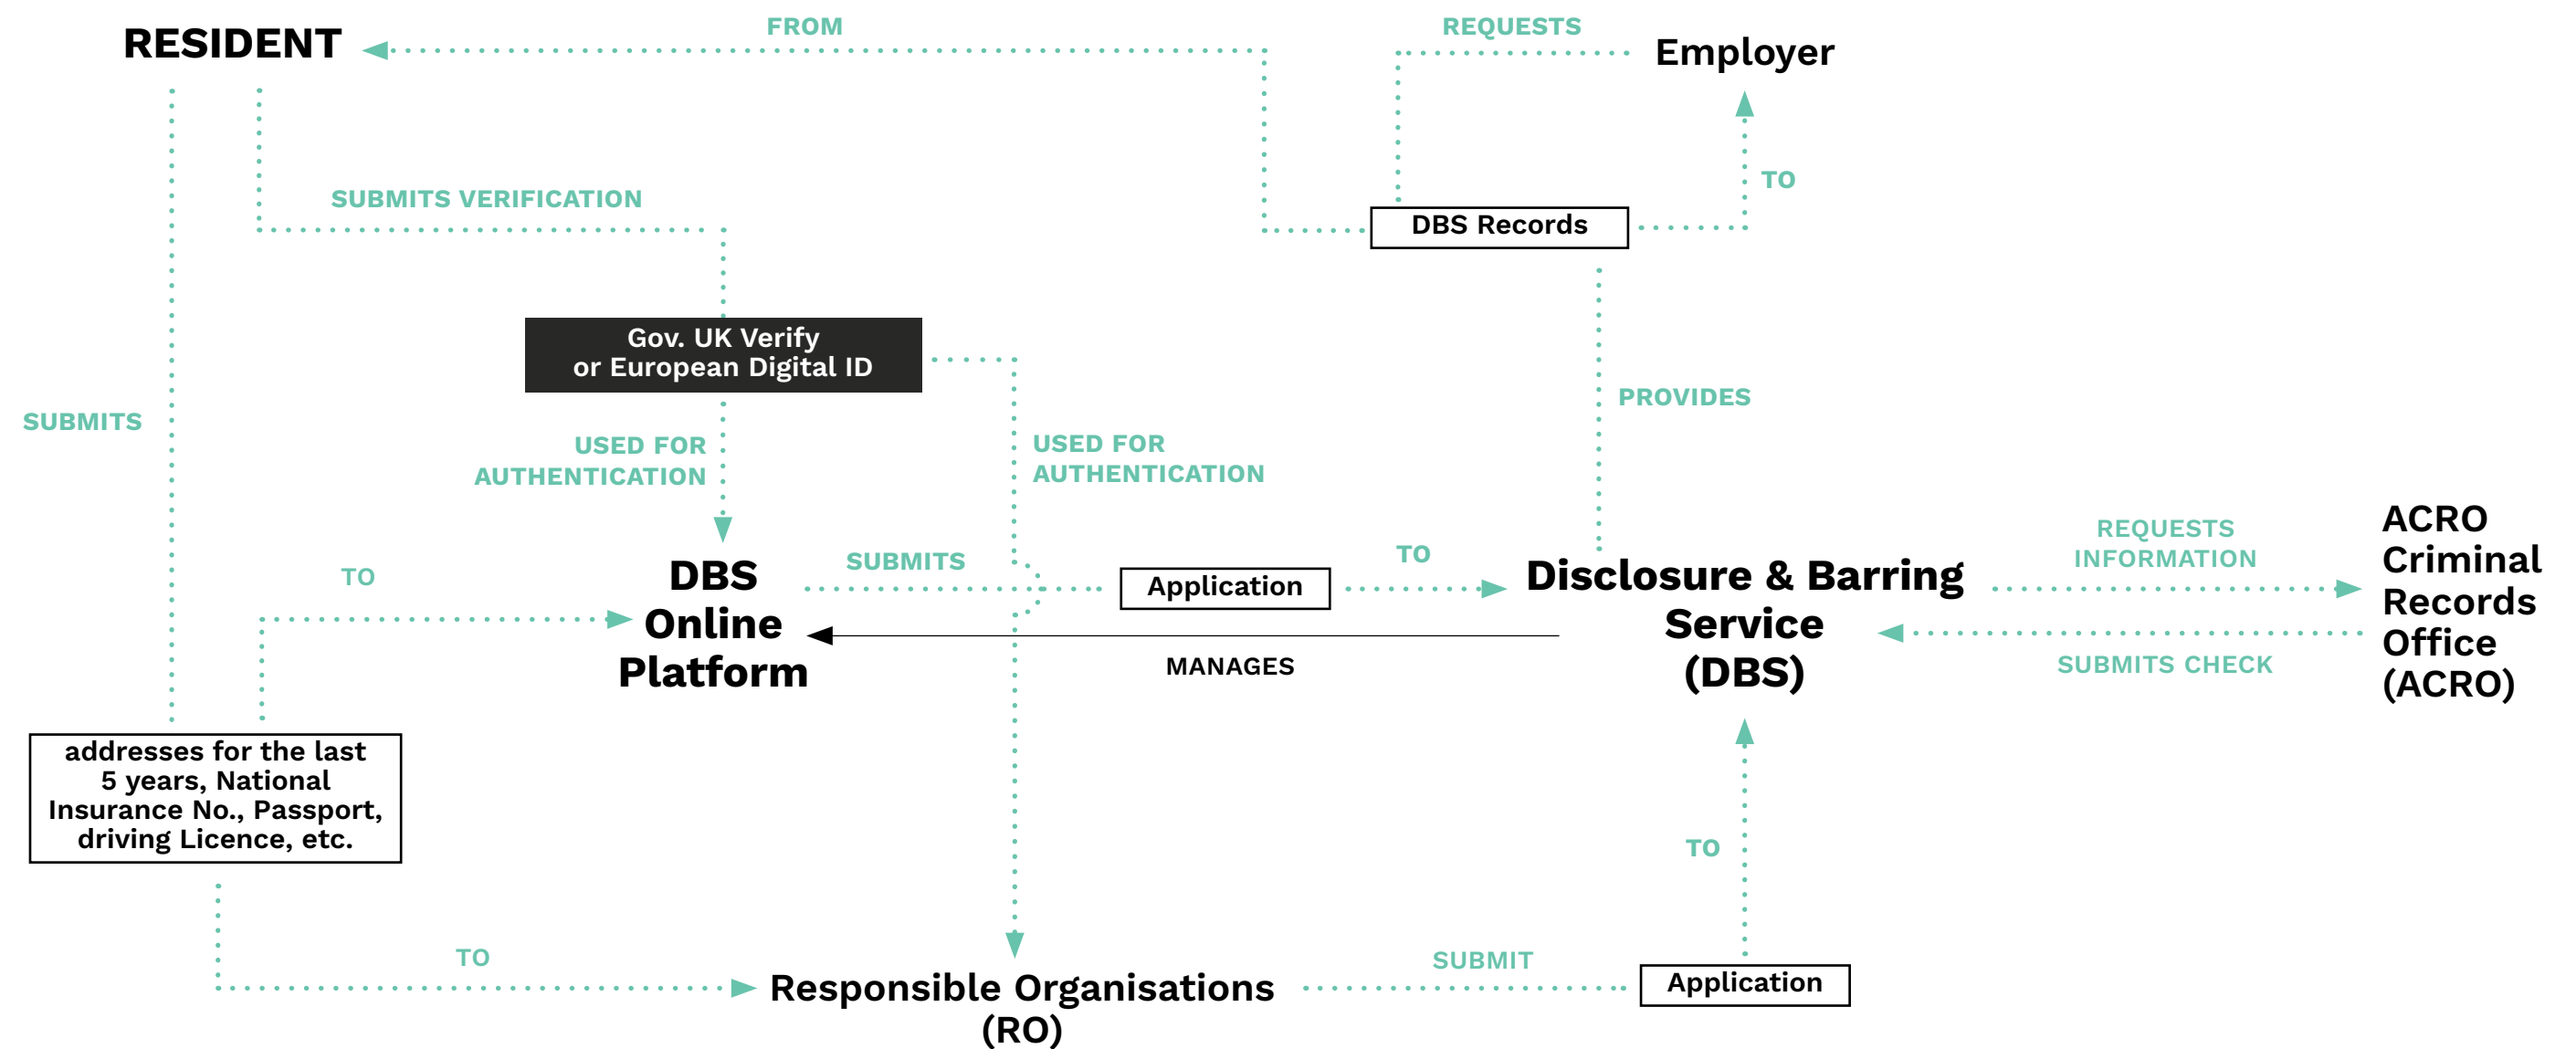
RESIDENT

FROM

REQUESTS

Employer

SUBMITS VERIFICATION

TO

DBS Records

Gov. UK Verify or European Digital ID

SUBMITS

PROVIDES

USED FOR AUTHENTICATION

USED FOR AUTHENTICATION

TO

DBS Online Platform

SUBMITS

Application

TO

Disclosure & Barring Service (DBS)

REQUESTS INFORMATION

ACRO Criminal Records Office (ACRO)

MANAGES

SUBMITS CHECK

addresses for the last 5 years, National Insurance No., Passport, driving Licence, etc.

TO

TO

Responsible Organisations (RO)

SUBMIT

Application